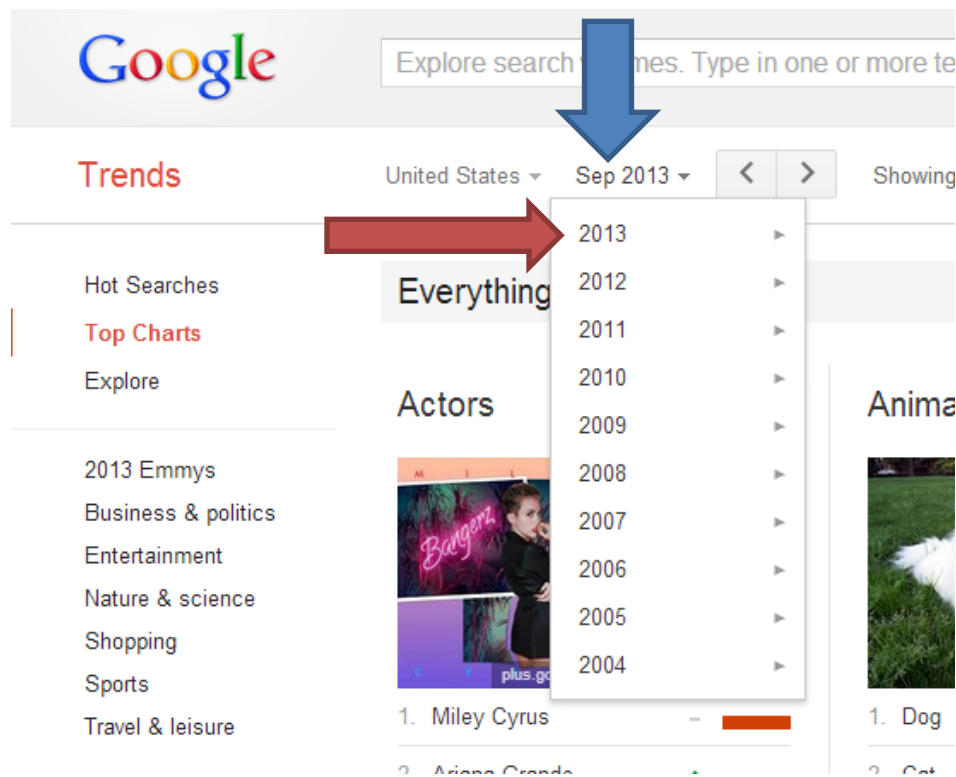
Google

Explore search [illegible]mes. Type in one or more te

Trends

United States

Sep 2013

Showing

2013
2012
2011
2010
2009
2008
2007
2006
2005
2004

Hot Searches
Top Charts
Explore

2013 Emmys
Business & politics
Entertainment
Nature & science
Shopping
Sports
Travel & leisure

Everything

Actors

Bangerz

plus.go

1. Miley Cyrus
2. Ariana Grande

Anima

1. Dog
2. Cat